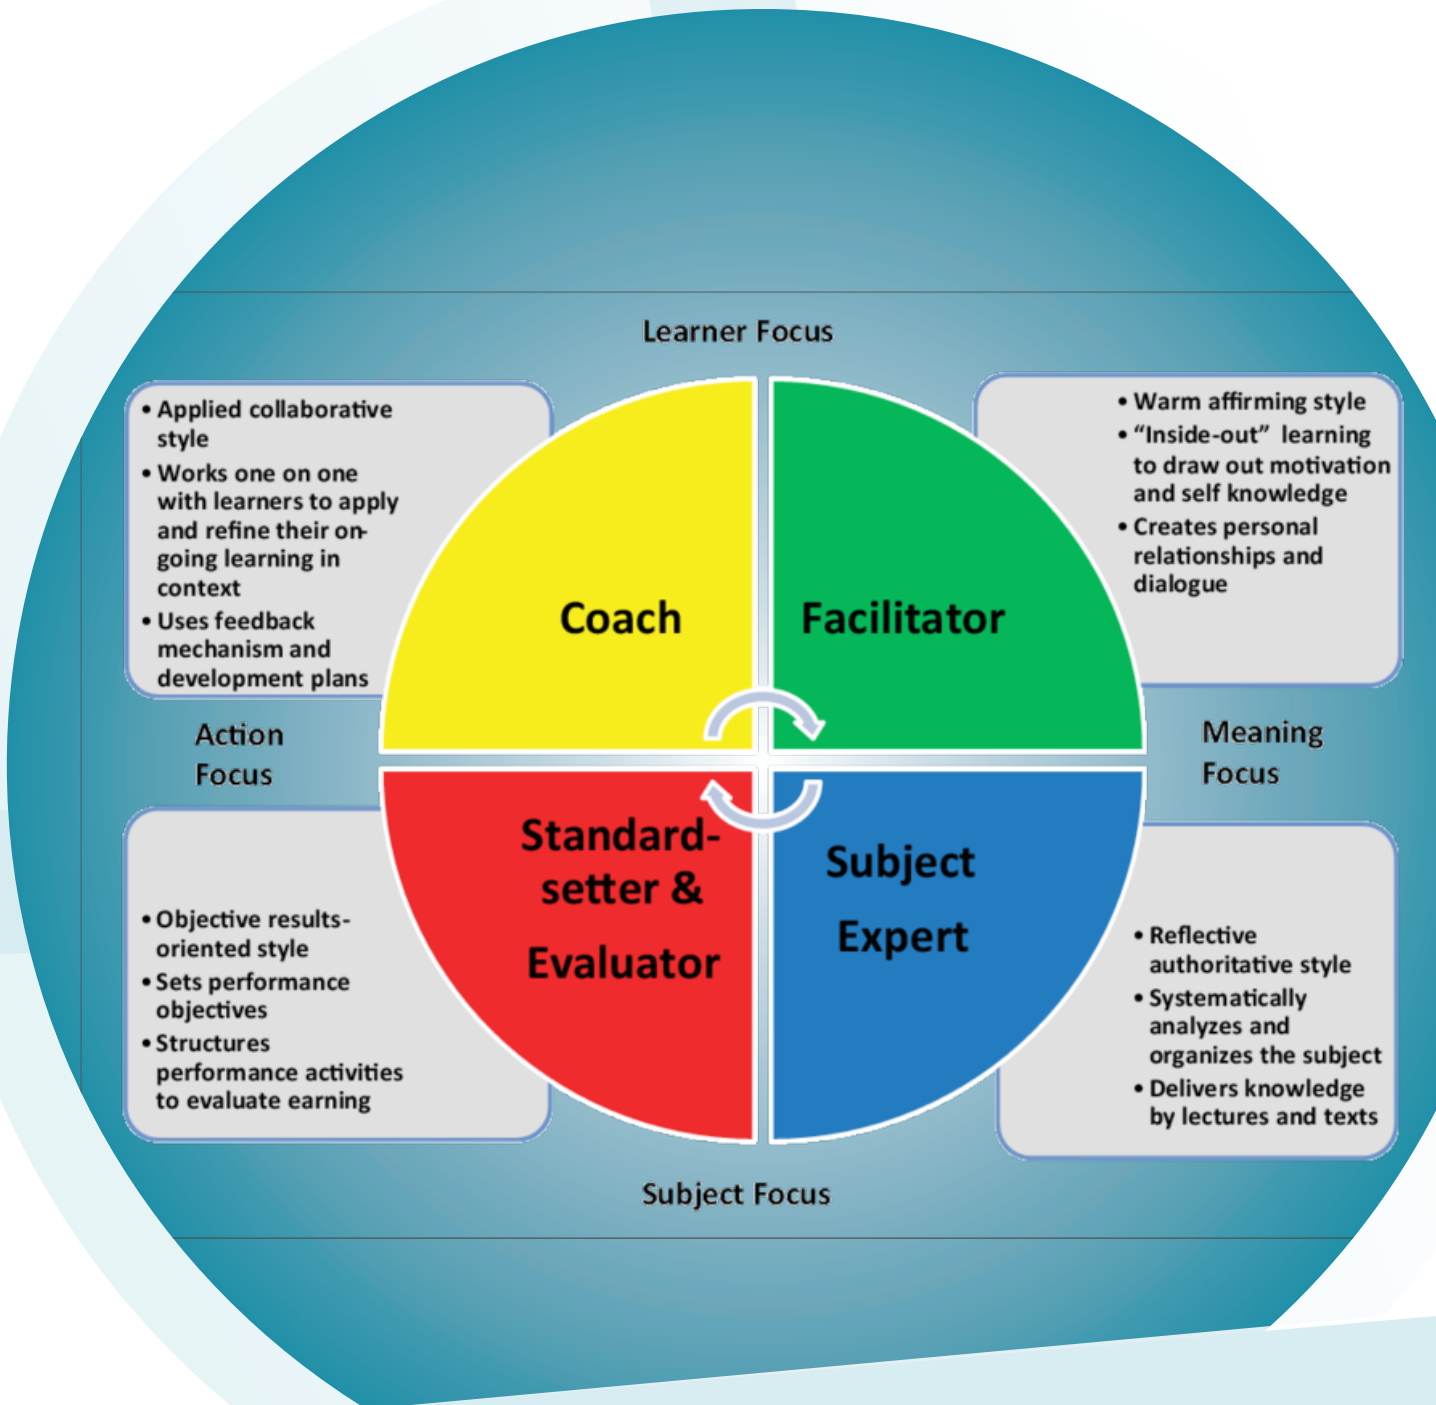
Learner Focus

• Applied collaborative style
• Works one on one with learners to apply and refine their on-going learning in context
• Uses feedback mechanism and development plans

• Warm affirming style
• "Inside-out" learning to draw out motivation and self knowledge
• Creates personal relationships and dialogue

Coach

Facilitator

Action Focus

Meaning Focus

Standard-setter & Evaluator

Subject Expert

• Objective results-oriented style
• Sets performance objectives
• Structures performance activities to evaluate earning

• Reflective authoritative style
• Systematically analyzes and organizes the subject
• Delivers knowledge by lectures and texts

Subject Focus